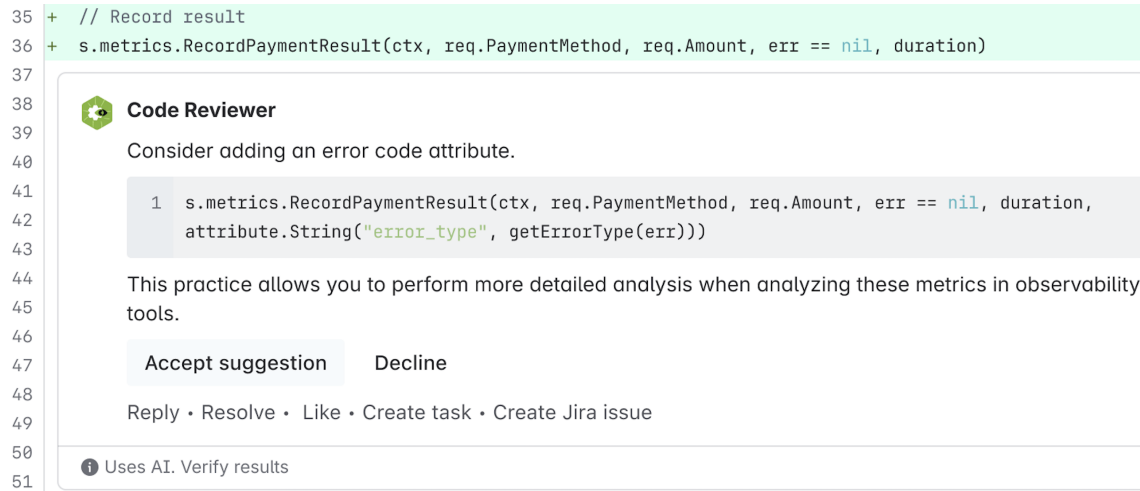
35 + // Record result
36 + s.metrics.RecordPaymentResult(ctx, req.PaymentMethod, req.Amount, err == nil, duration)
37
38
39
40
41
42
43
44
45
46
47
48
49
50
51

Code Reviewer

Consider adding an error code attribute.

1 s.metrics.RecordPaymentResult(ctx, req.PaymentMethod, req.Amount, err == nil, duration, attribute.String("error_type", getErrorType(err)))

This practice allows you to perform more detailed analysis when analyzing these metrics in observability tools.

Accept suggestion Decline

Reply • Resolve • Like • Create task • Create Jira issue

Uses AI. Verify results